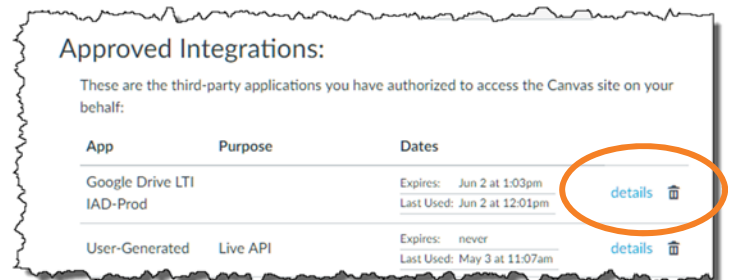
Approved Integrations:

These are the third-party applications you have authorized to access the Canvas site on your behalf:

| App | Purpose | Dates | |
|---|---|---|---|
| Google Drive LTI IAD-Prod | | Expires: Jun 2 at 1:03pm<br>Last Used: Jun 2 at 12:01pm | details |
| User-Generated | Live API | Expires: never<br>Last Used: May 3 at 11:07am | details |